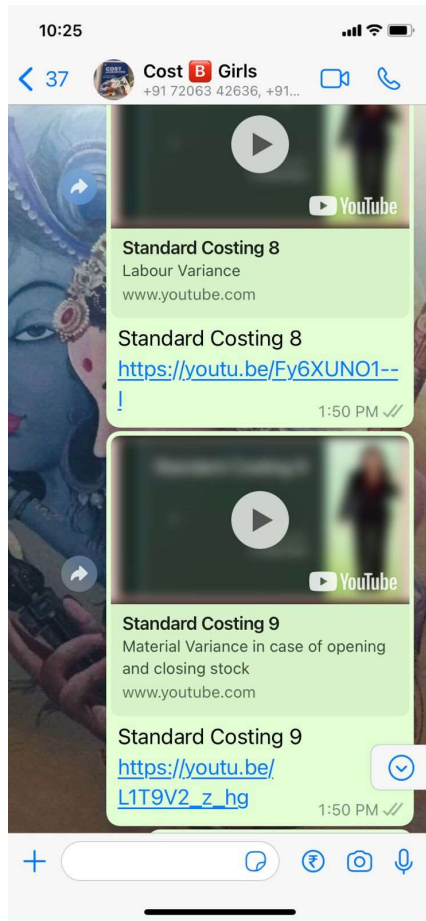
10:25

37 Cost B Girls
+91 72063 42636, +91...

YouTube

Standard Costing 8
Labour Variance
www.youtube.com

Standard Costing 8
https://youtu.be/Fy6XUNO1--I

1:50 PM

YouTube

Standard Costing 9
Material Variance in case of opening and closing stock
www.youtube.com

Standard Costing 9
https://youtu.be/L1T9V2_z_hg

1:50 PM

+